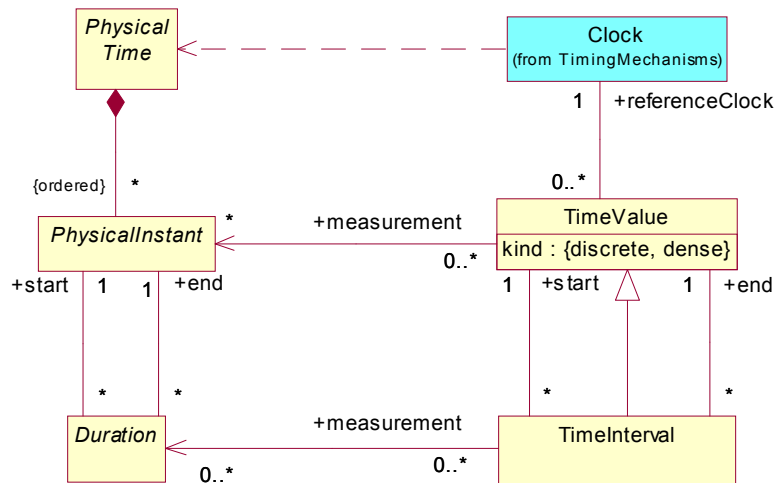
Physical Time

Clock
(from TimingMechanisms)

1 +referenceClock

{ordered} *

0..*

* +measurement

PhysicalInstant

TimeValue

kind : {discrete, dense}

0..*

+start 1 1 +end

1 +start 1 +end

* *

* *

+measurement

Duration

TimeInterval

0..* 0..*